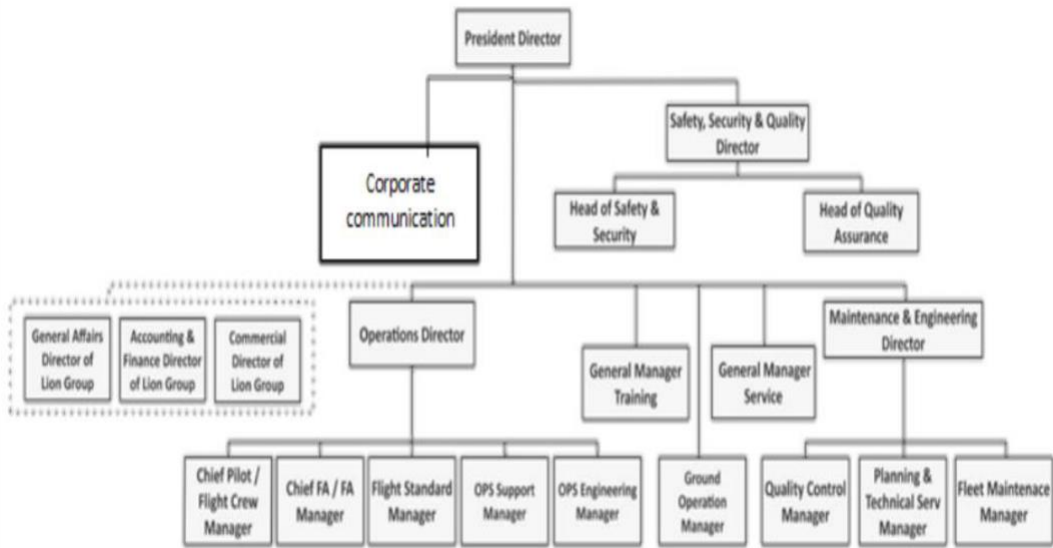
President Director

Safety, Security & Quality Director

Corporate communication

Head of Safety & Security

Head of Quality Assurance

General Affairs Director of Lion Group

Accounting & Finance Director of Lion Group

Commercial Director of Lion Group

Operations Director

General Manager Training

General Manager Service

Maintenance & Engineering Director

Chief Pilot / Flight Crew Manager

Chief FA / FA Manager

Flight Standard Manager

OPS Support Manager

OPS Engineering Manager

Ground Operation Manager

Quality Control Manager

Planning & Technical Serv Manager

Fleet Maintenace Manager